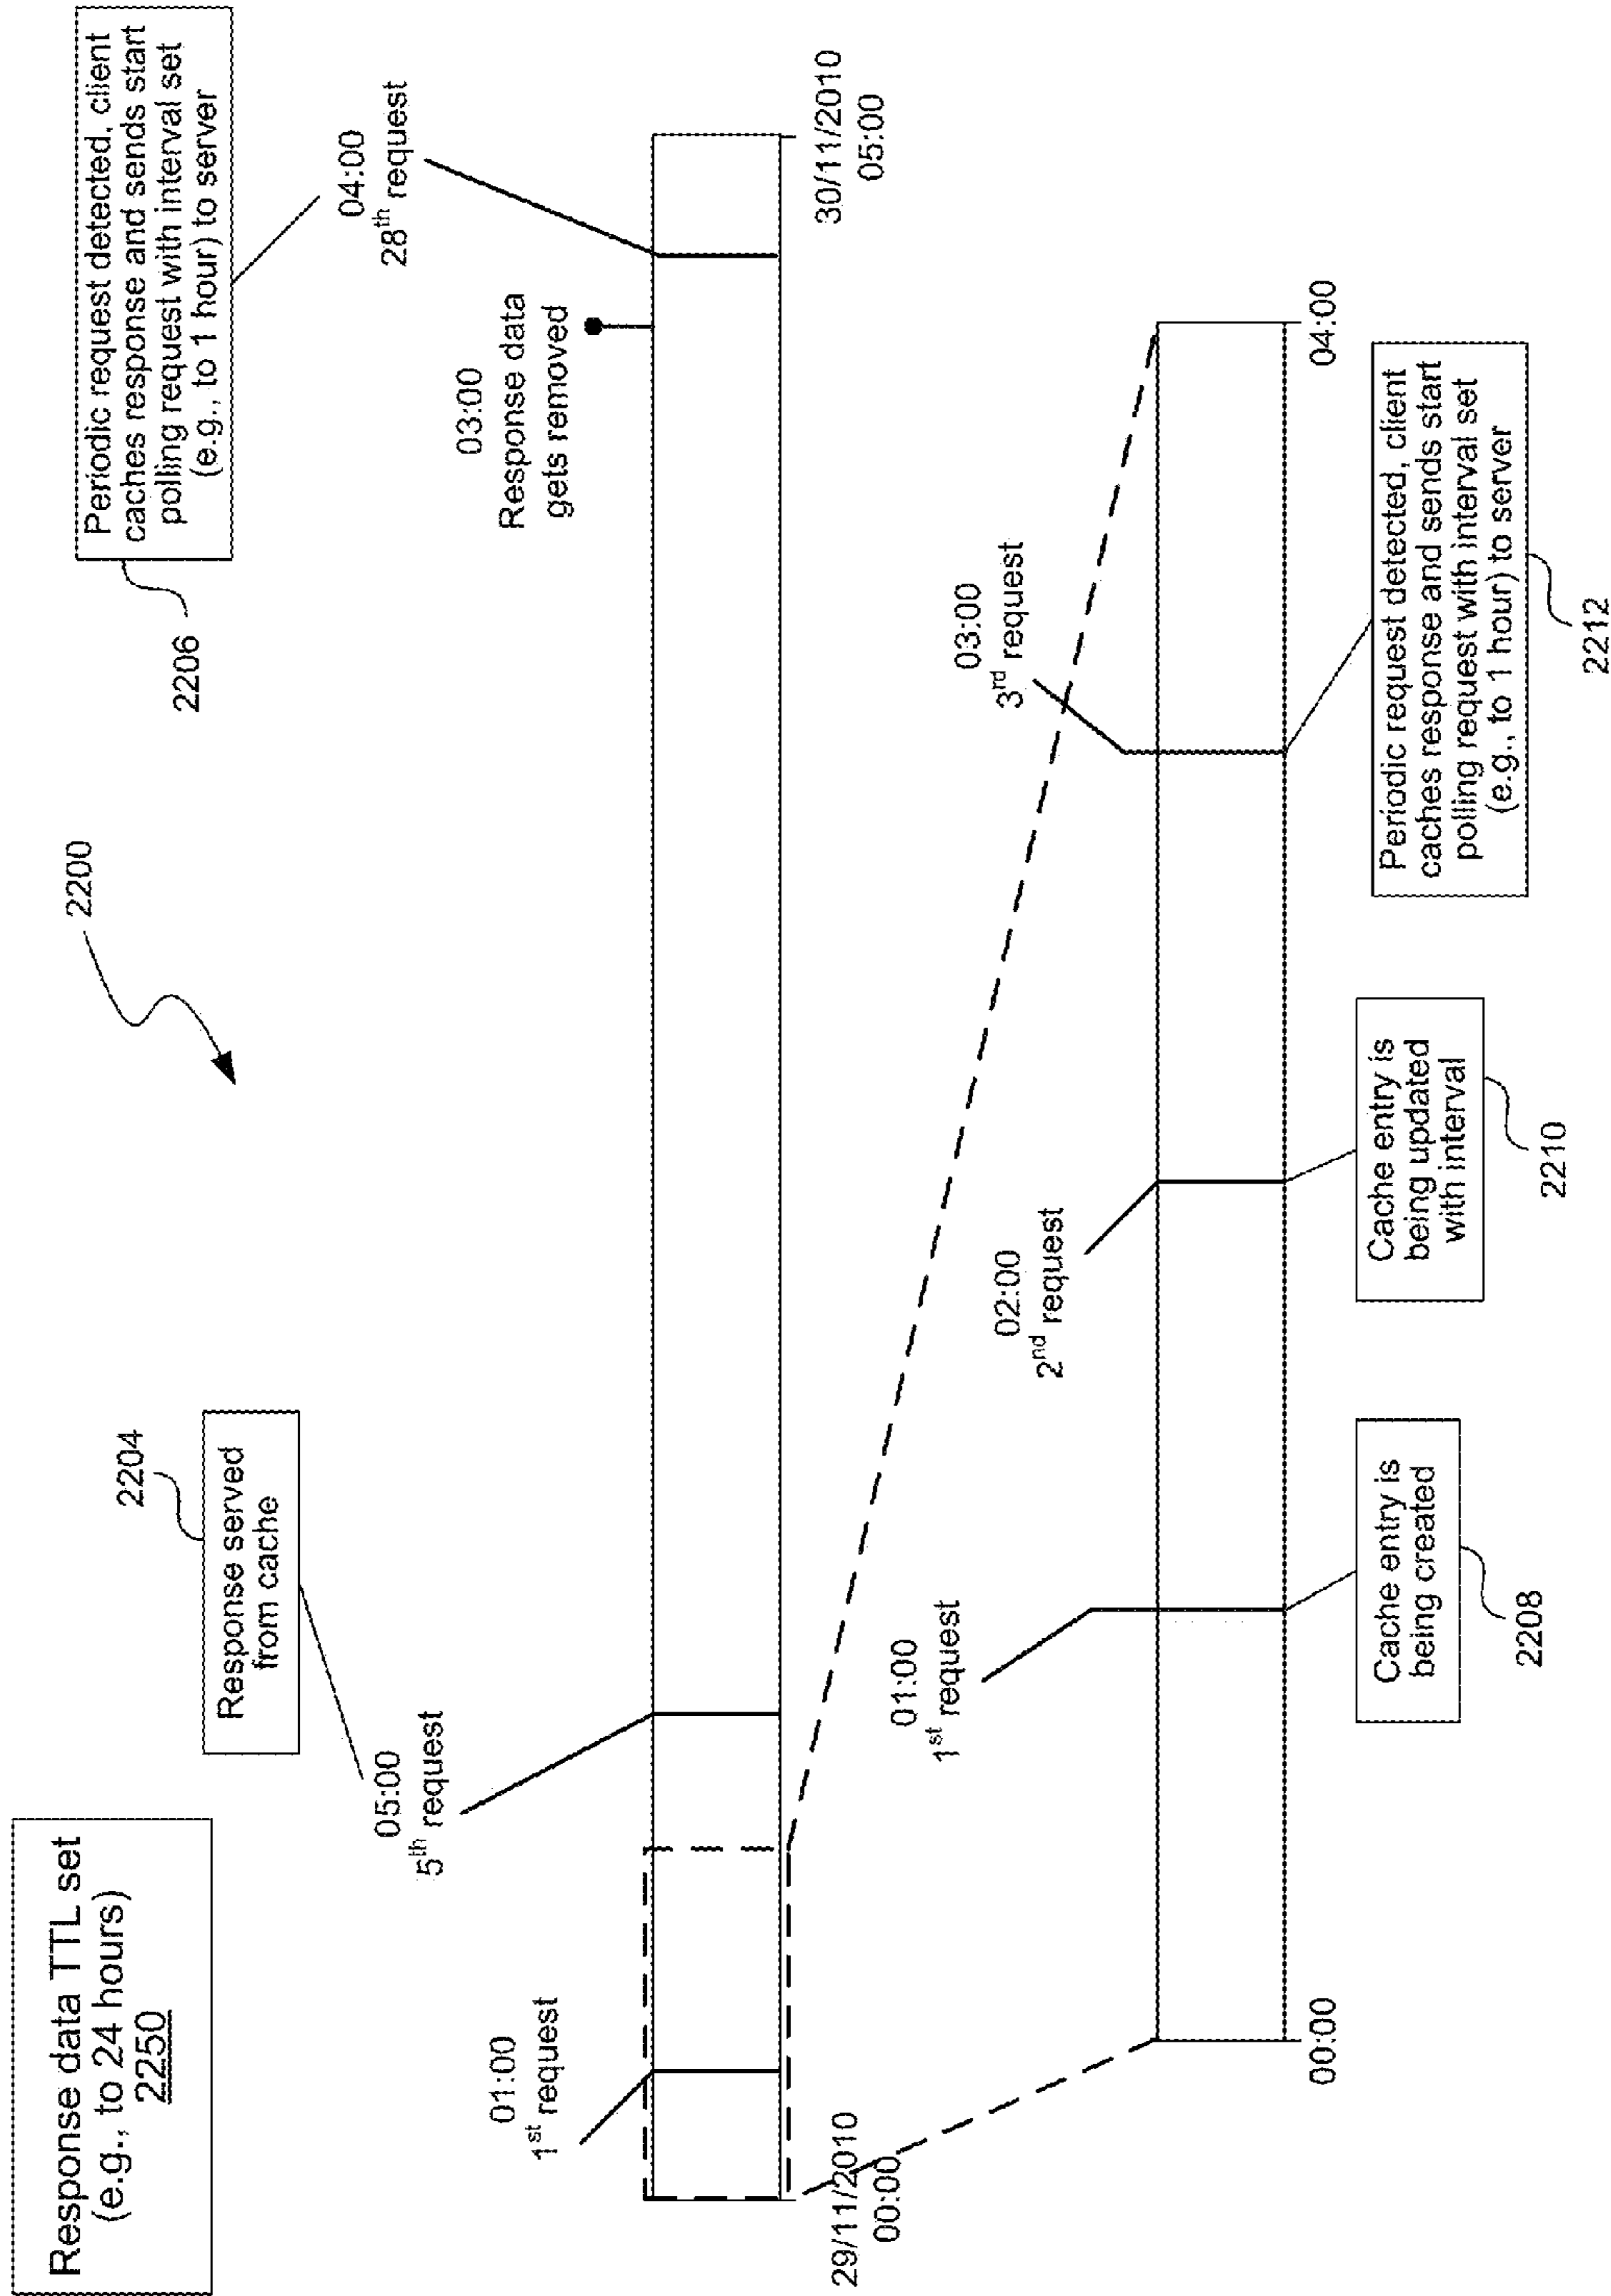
Response data TTL set (e.g., to 24 hours) 2250

2204

Response served from cache

2200

2206

Periodic request detected, client caches response and sends start polling request with interval set (e.g., to 1 hour) to server

01:00
$1^{st}$ request

05:00
$5^{th}$ request

03:00
Response data gets removed

04:00
$28^{th}$ request

29/11/2010
00:00

30/11/2010
05:00

01:00
$1^{st}$ request

02:00
$2^{nd}$ request

03:00
$3^{rd}$ request

Cache entry is being created

2208

Cache entry is being updated with interval

2210

Periodic request detected, client caches response and sends start polling request with interval set (e.g., to 1 hour) to server

2212

00:00

04:00